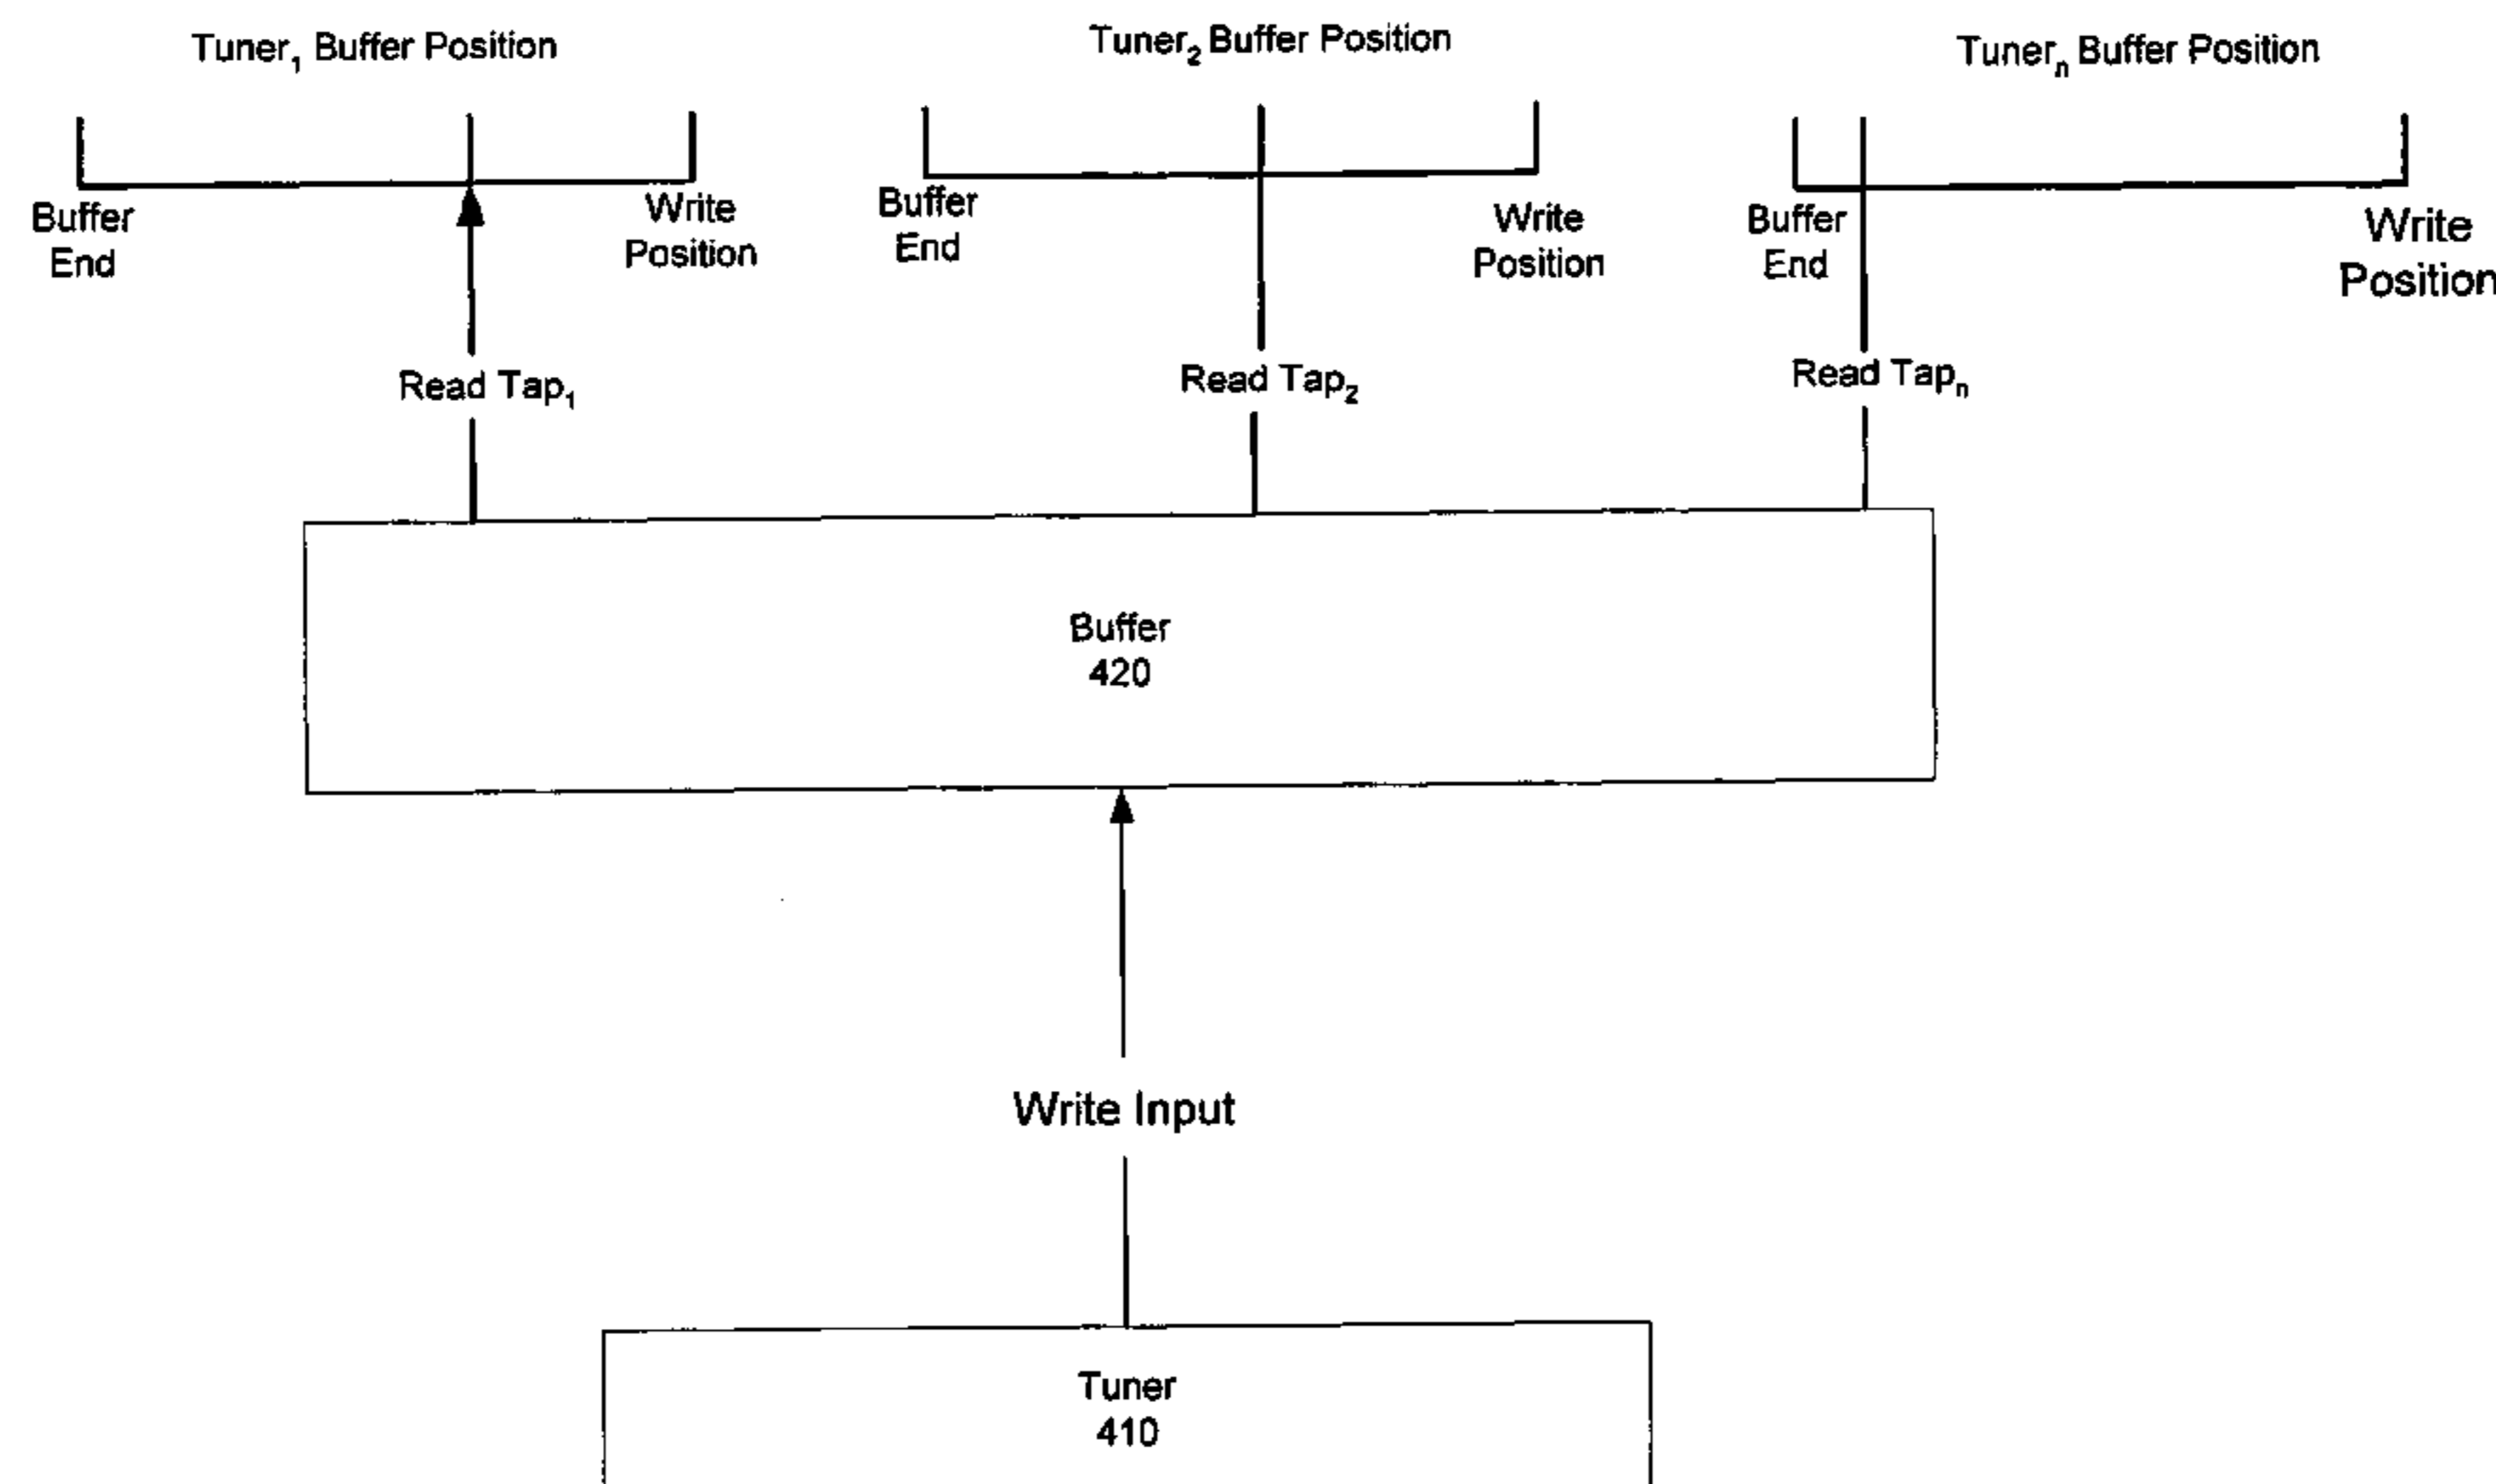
Tuner$_1$ Buffer Position

Buffer End

Write Position

Read Tap$_1$

Tuner$_2$ Buffer Position

Buffer End

Write Position

Read Tap$_2$

Tuner$_n$ Buffer Position

Buffer End

Write Position

Read Tap$_n$

Buffer
420

Write Input

Tuner
410